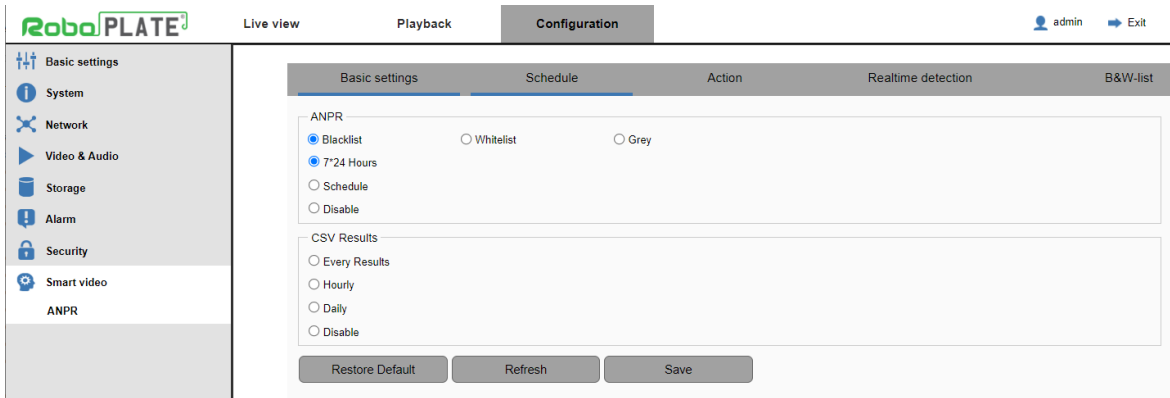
RoboPLATE

Live view
Playback
Configuration
admin
Exit

Basic settings
System
Network
Video & Audio
Storage
Alarm
Security
Smart video
ANPR

Basic settings
Schedule
Action
Realtime detection
B&W-list

ANPR
Blacklist
Whitelist
Grey
7*24 Hours
Schedule
Disable

CSV Results
Every Results
Hourly
Daily
Disable

Restore Default
Refresh
Save